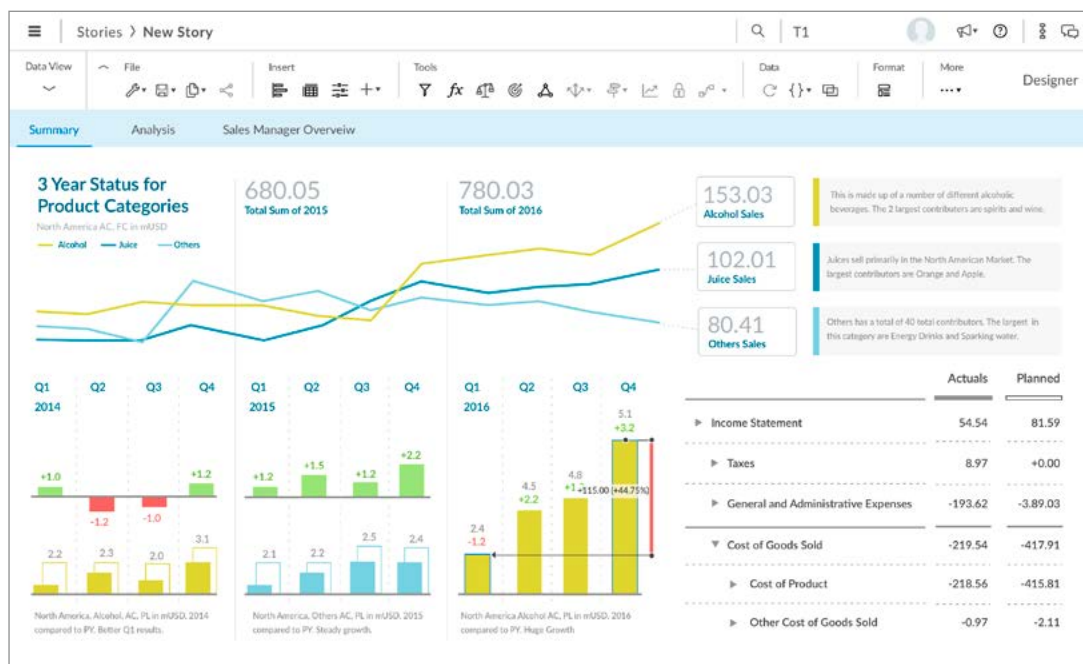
Stories > New Story

T1

Data View

File

Insert

Tools

Data

Format

More

Designer

Summary

Analysis

Sales Manager Overveiw

3 Year Status for Product Categories

North America AC, FC in mUSD

Alcohol — Juice — Others

680.05
Total Sum of 2015

780.03
Total Sum of 2016

153.03
Alcohol Sales

This is made up of a number of different alcoholic beverages. The 2 largest contributers are spirits and wine.

102.01
Juice Sales

Juices sell primarily in the North American Market. The largest contributors are Orange and Apple.

80.41
Others Sales

Others has a total of 40 total contributors. The largest in this category are Energy Drinks and Sparking water.

Q1 Q2 Q3 Q4
2014

+1.0
-1.2
-1.0
+1.2

2.2 2.3 2.0 3.1

North America, Alcohol, AC, PL in mUSD. 2014 compared to PY. Better Q1 results.

Q1 Q2 Q3 Q4
2015

+1.2
+1.5
+1.2
+2.2

2.1 2.2 2.5 2.4

North America, Others AC, PL in mUSD. 2015 compared to PY. Steady growth.

Q1 Q2 Q3 Q4
2016

5.1
+3.2
4.5
+2.2
4.8
+1.
+115.00 (+44.75%)
2.4
-1.2

North America Alcohol AC, PL in mUSD. 2016 compared to PY. Huge Growth

| | Actuals | Planned |
|---|---|---|
| ▸ Income Statement | 54.54 | 81.59 |
| ▸ Taxes | 8.97 | +0.00 |
| ▸ General and Administrative Expenses | -193.62 | -3.89.03 |
| ▾ Cost of Goods Sold | -219.54 | -417.91 |
| ▸ Cost of Product | -218.56 | -415.81 |
| ▸ Other Cost of Goods Sold | -0.97 | -2.11 |